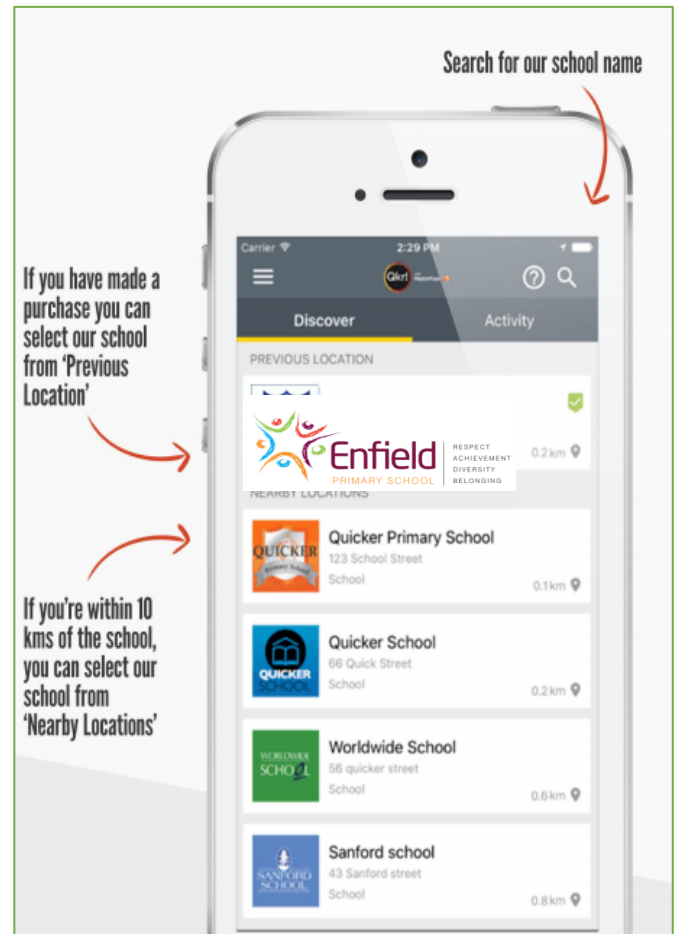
Search for our school name

If you have made a purchase you can select our school from 'Previous Location'

If you're within 10 kms of the school, you can select our school from 'Nearby Locations'

Carrier 2:29 PM

Qkr!

Discover Activity

PREVIOUS LOCATION

Enfield PRIMARY SCHOOL RESPECT ACHIEVEMENT DIVERSITY BELONGING

0.2km

NEARBY LOCATIONS

QUICKER Primary School

Quicker Primary School
123 School Street
School
0.1km

QUICKER SCHOOL

Quicker School
66 Quick Street
School
0.2km

WORLDWIDE SCHOOL

Worldwide School
56 quicker street
School
0.6km

SANFORD SCHOOL

Sanford school
43 Sanford street
School
0.8km